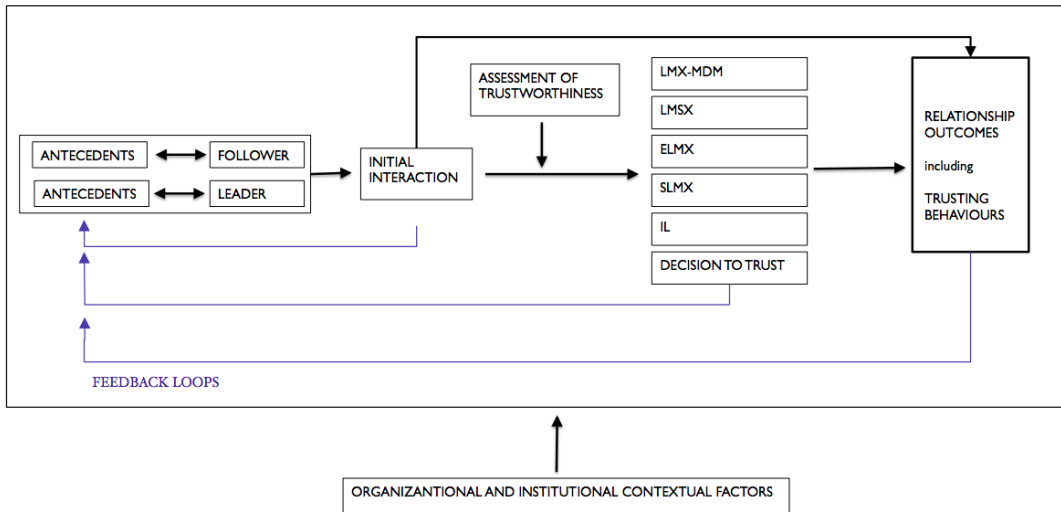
ANTECEDENTS
FOLLOWER
ANTECEDENTS
LEADER

INITIAL INTERACTION

ASSESSMENT OF TRUSTWORTHINESS

LMX-MDM
LMSX
ELMX
SLMX
IL
DECISION TO TRUST

RELATIONSHIP OUTCOMES

including

TRUSTING BEHAVIOURS

FEEDBACK LOOPS

ORGANIZANTIONAL AND INSTITUTIONAL CONTEXTUAL FACTORS